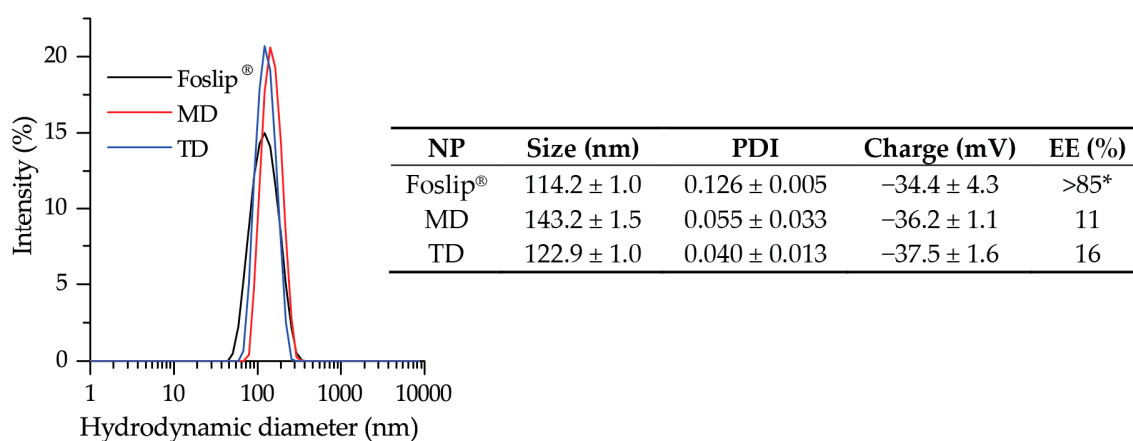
20
15
10
5
0
Intensity (%)
1
10
100
1000
10000
Hydrodynamic diameter (nm)
Foslip®
MD
TD

| NP | Size (nm) | PDI | Charge (mV) | EE (%) |
|---|---|---|---|---|
| Foslip® | 114.2 ± 1.0 | 0.126 ± 0.005 | −34.4 ± 4.3 | >85* |
| MD | 143.2 ± 1.5 | 0.055 ± 0.033 | −36.2 ± 1.1 | 11 |
| TD | 122.9 ± 1.0 | 0.040 ± 0.013 | −37.5 ± 1.6 | 16 |